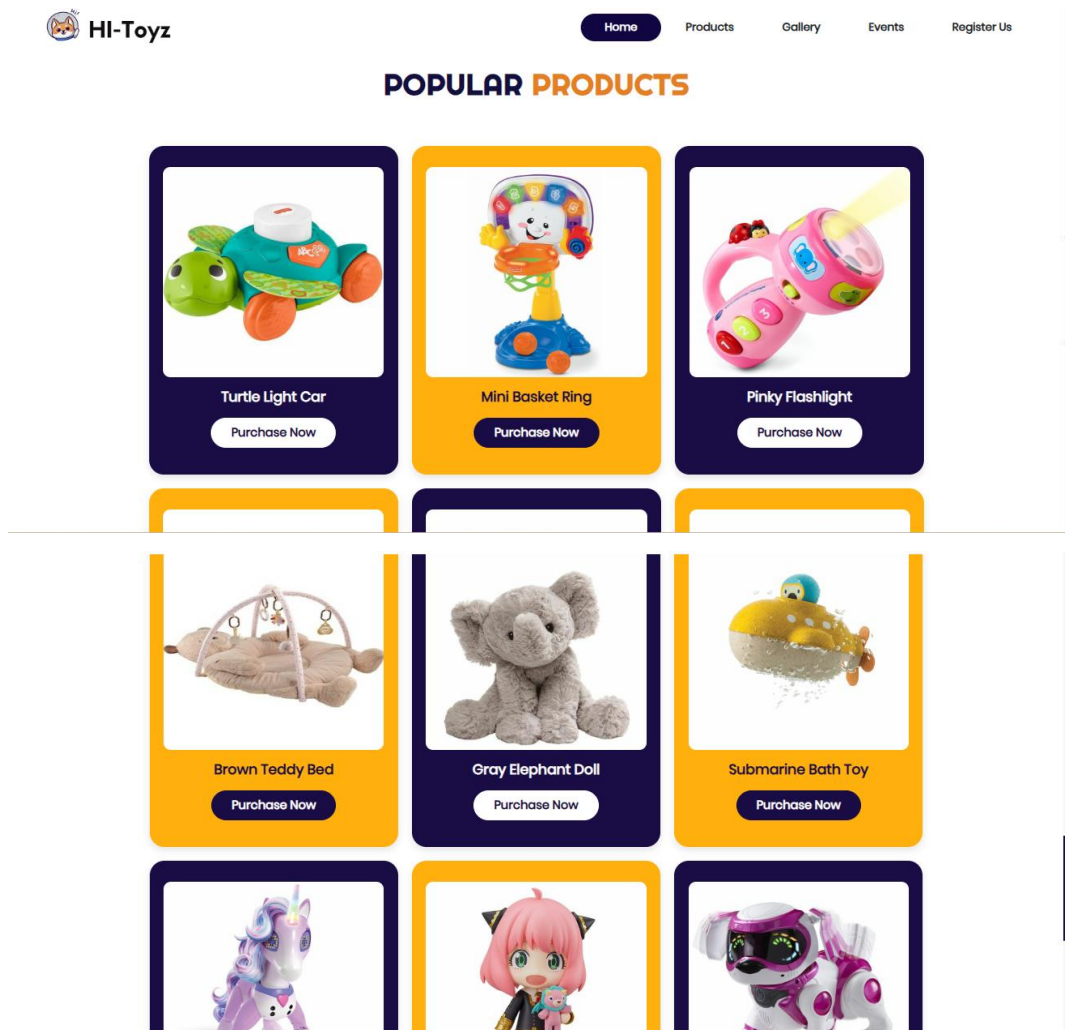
HI-Toyz

Home Products Gallery Events Register Us

POPULAR PRODUCTS

Turtle Light Car
Purchase Now

Mini Basket Ring
Purchase Now

Pinky Flashlight
Purchase Now

Brown Teddy Bed
Purchase Now

Gray Elephant Doll
Purchase Now

Submarine Bath Toy
Purchase Now